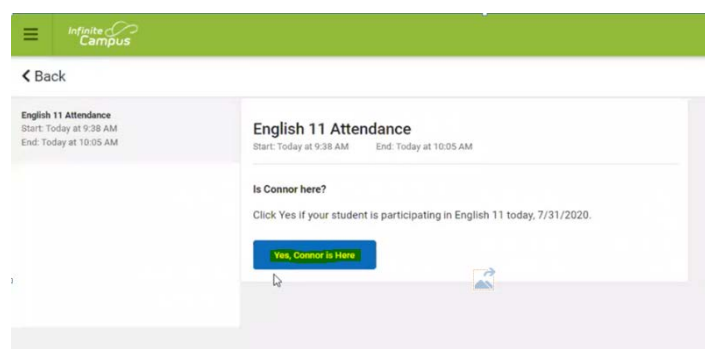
Infinite Campus

Back

English 11 Attendance
Start: Today at 9:38 AM
End: Today at 10:05 AM

English 11 Attendance
Start: Today at 9:38 AM End: Today at 10:05 AM

Is Connor here?

Click Yes if your student is participating in English 11 today, 7/31/2020.

Yes, Connor is Here